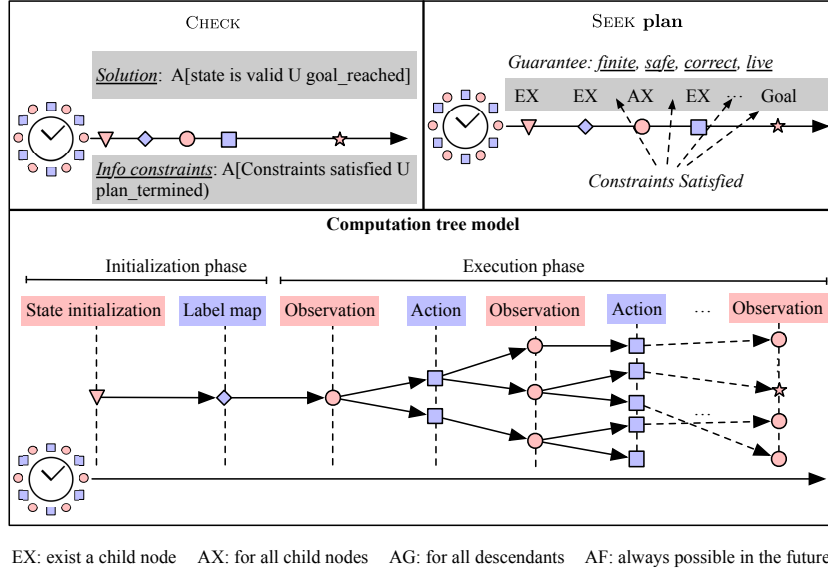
Check

Solution: A[state is valid U goal_reached]

Info constraints: A[Constraints satisfied U plan_termined)

Seek plan

Guarantee: finite, safe, correct, live

EX EX AX EX ··· Goal

Constraints Satisfied

Computation tree model

Initialization phase

Execution phase

State initialization

Label map

Observation

Action

Observation

Action

···

Observation

···

EX: exist a child node AX: for all child nodes AG: for all descendants AF: always possible in the future